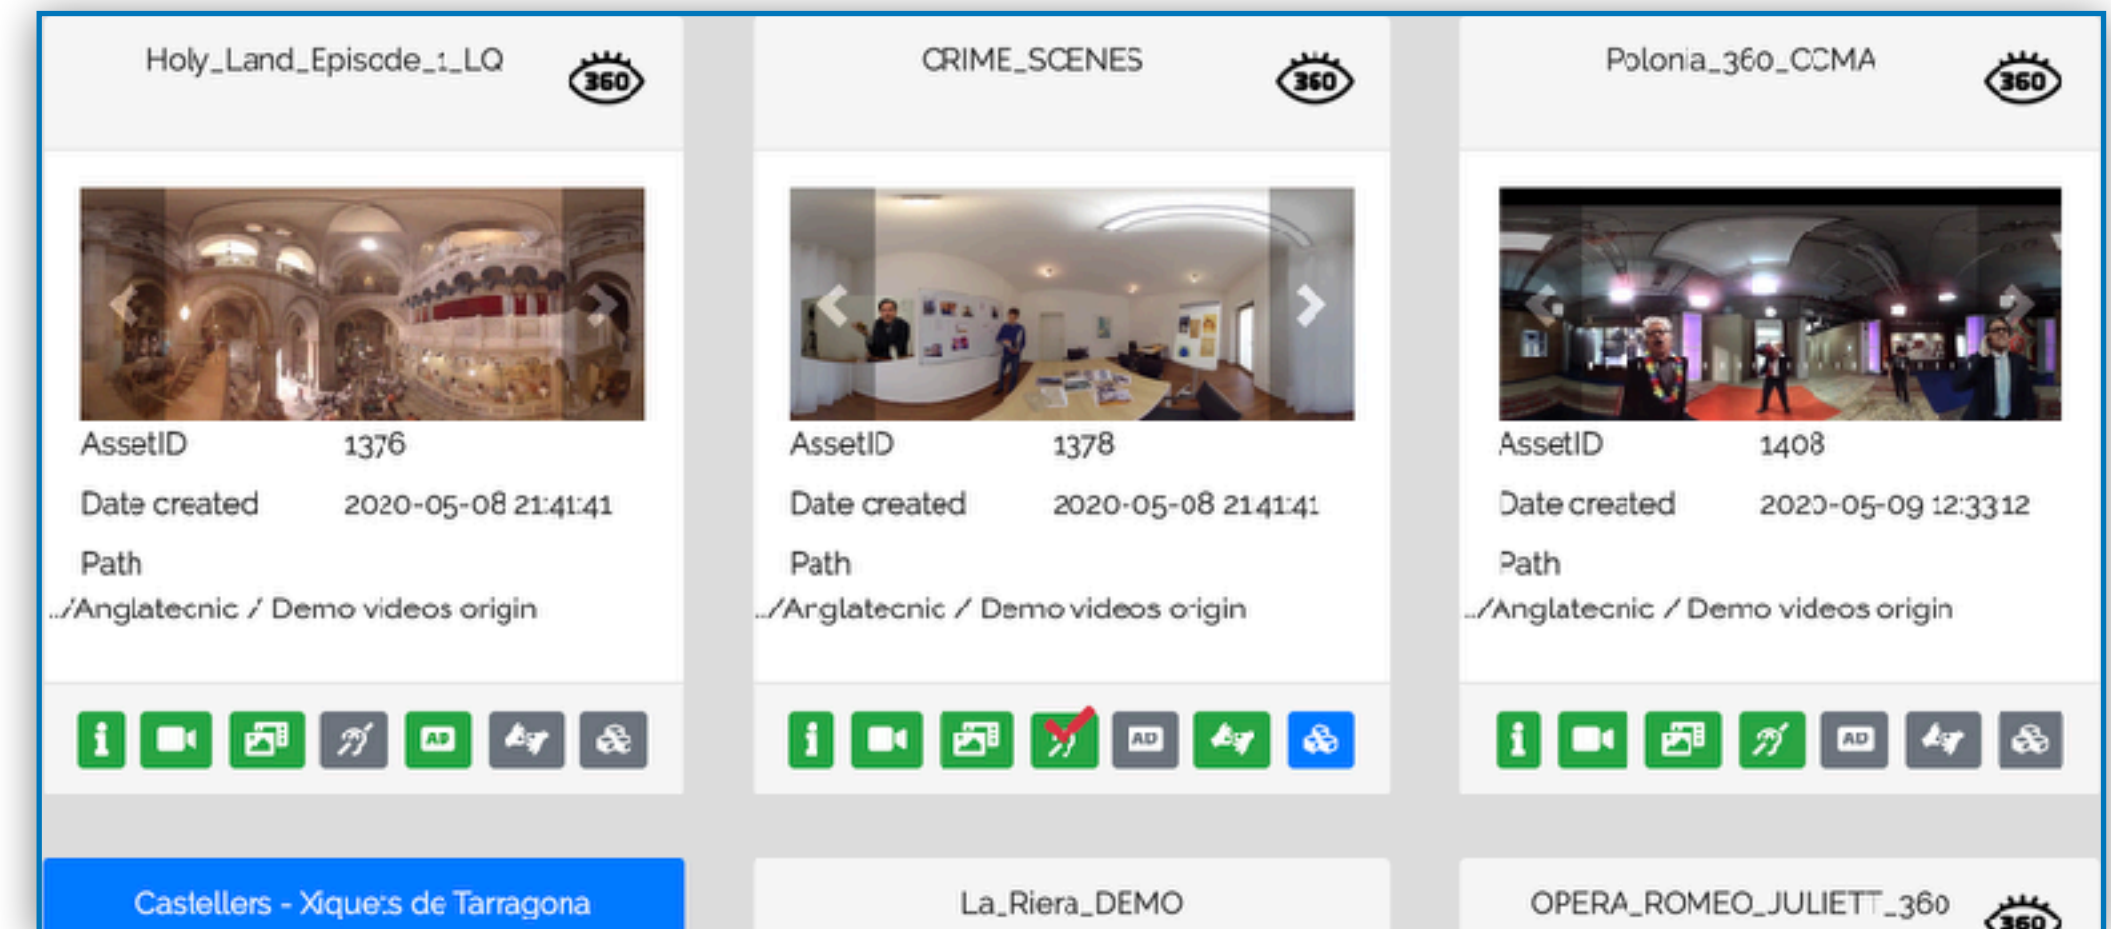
Holy_Land_Episode_1_LQ

360

AssetID 1376

Date created 2020-05-08 21:41:41

Path

../Anglatecnic / Demo videos origin

AD

CRIME_SCENES

360

AssetID 1378

Date created 2020-05-08 21:41:41

Path

../Anglatecnic / Demo videos origin

AD

Polonia_360_CCMA

360

AssetID 1408

Date created 2020-05-09 12:33:12

Path

../Anglatecnic / Demo videos origin

AD

Castellers - Xiquets de Tarragona

La_Riera_DEMO

OPERA_ROMEO_JULIETT_360

360